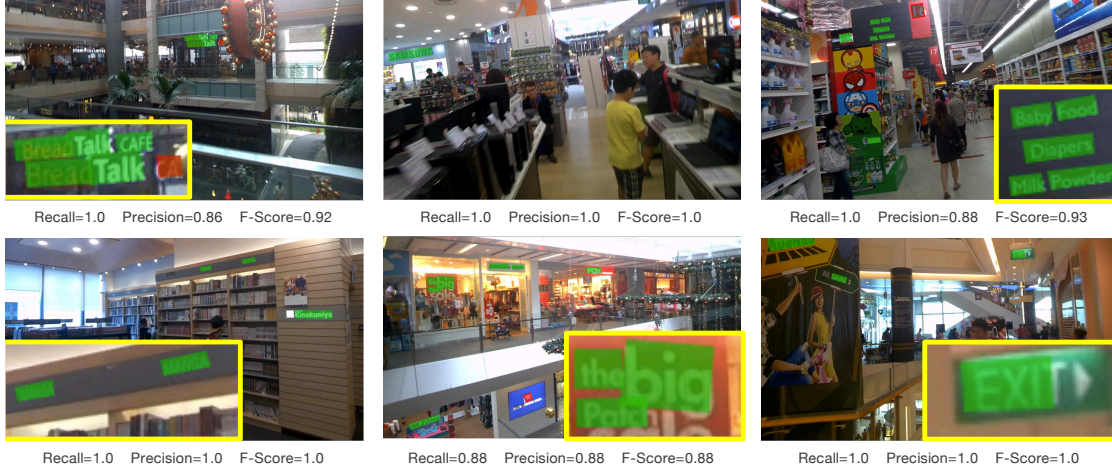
BreadTalk CAFE
BreadTalk

Recall=1.0 Precision=0.86 F-Score=0.92

SAMSUNG

Recall=1.0 Precision=1.0 F-Score=1.0

Baby Food
Diapers
Milk Powder

Recall=1.0 Precision=0.88 F-Score=0.93

Kinokuniya
MANGA

Recall=1.0 Precision=1.0 F-Score=1.0

the big Potato

Recall=0.88 Precision=0.88 F-Score=0.88

EXIT

Recall=1.0 Precision=1.0 F-Score=1.0